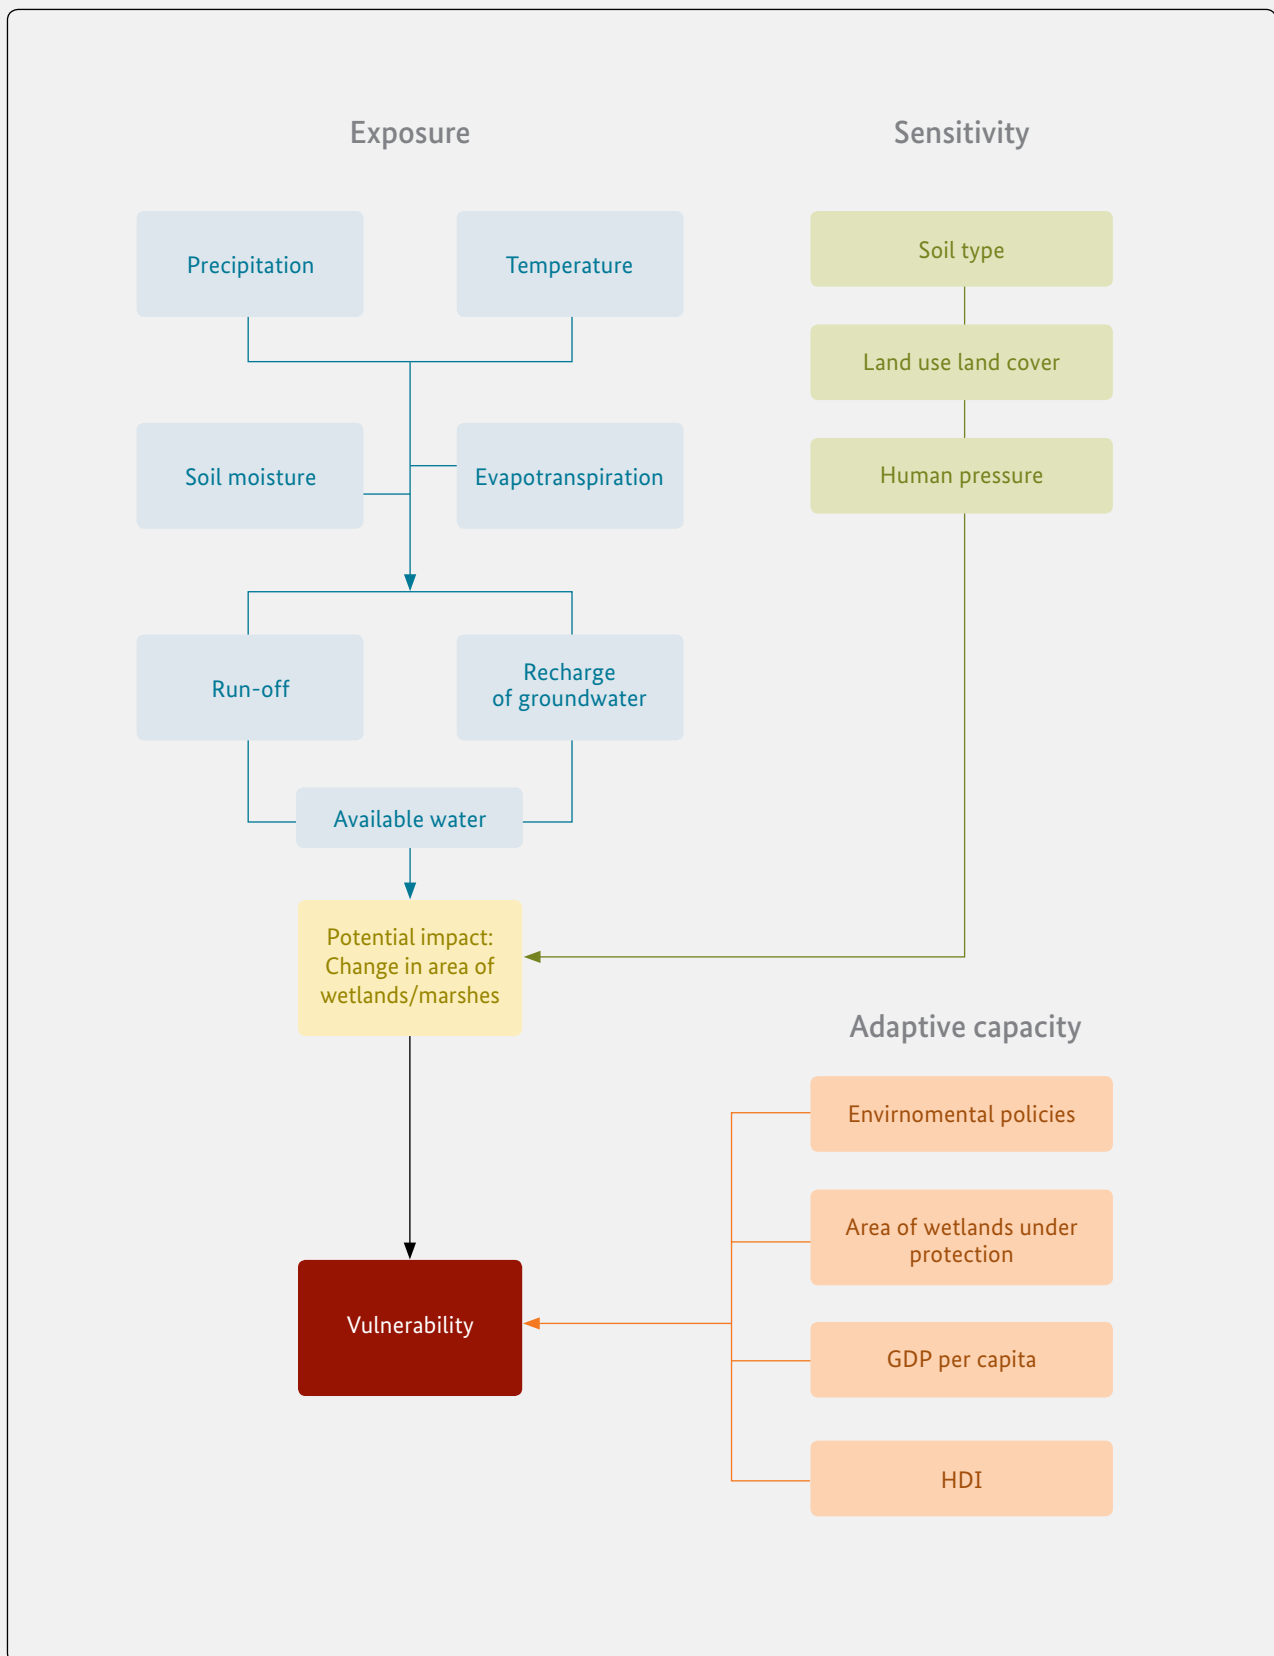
Exposure

Sensitivity

Precipitation

Temperature

Soil type

Land use land cover

Soil moisture

Evapotranspiration

Human pressure

Run-off

Recharge of groundwater

Available water

Potential impact: Change in area of wetlands/marshes

Adaptive capacity

Environmental policies

Area of wetlands under protection

Vulnerability

GDP per capita

HDI